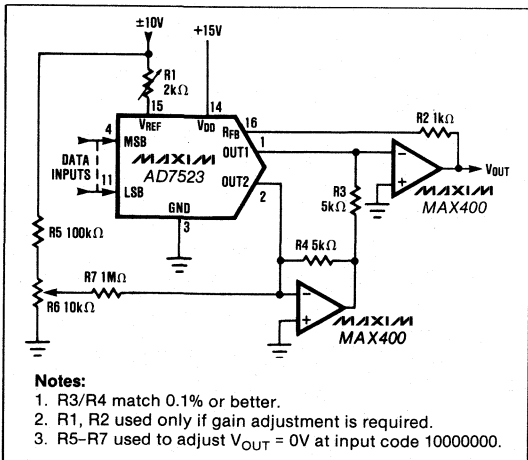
±10V
+15V
R1
2kΩ
15
14
16
$V_{REF}$
$V_{DD}$
$R_{FB}$
R2 1kΩ
4
MSB
1
OUT1
DATA INPUTS
MAXIM
AD7523
11
LSB
OUT2
2
$V_{OUT}$
MAXIM
MAX400
R3
5kΩ
GND
3
R5 100kΩ
R4 5kΩ
R7 1MΩ
R6 10kΩ
MAXIM
MAX400

Notes:
1. R3/R4 match 0.1% or better.
2. R1, R2 used only if gain adjustment is required.
3. R5-R7 used to adjust $V_{OUT}$ = 0V at input code 10000000.